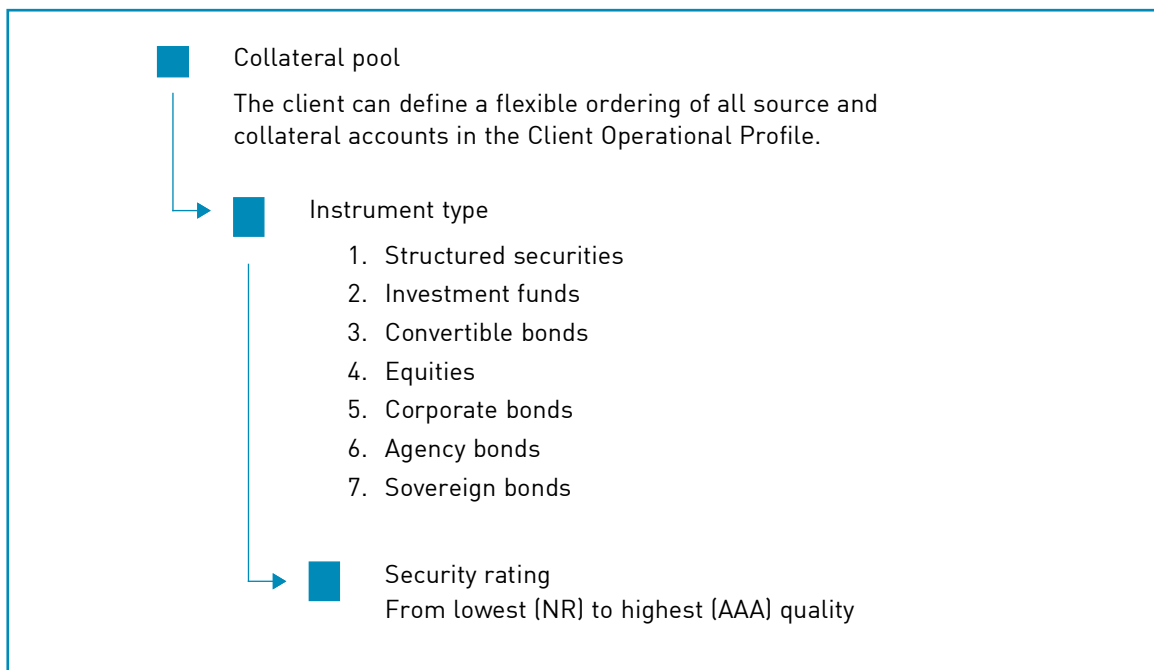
Collateral pool

The client can define a flexible ordering of all source and collateral accounts in the Client Operational Profile.

Instrument type

1. Structured securities
2. Investment funds
3. Convertible bonds
4. Equities
5. Corporate bonds
6. Agency bonds
7. Sovereign bonds

Security rating
From lowest (NR) to highest (AAA) quality